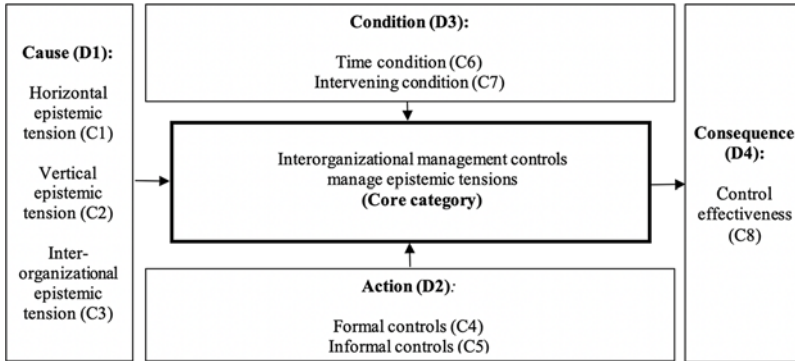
Cause (D1):

Horizontal epistemic tension (C1)

Vertical epistemic tension (C2)

Inter-organizational epistemic tension (C3)

Condition (D3):

Time condition (C6)
Intervening condition (C7)

Interorganizational management controls manage epistemic tensions
(Core category)

Action (D2):

Formal controls (C4)
Informal controls (C5)

Consequence (D4):

Control effectiveness (C8)